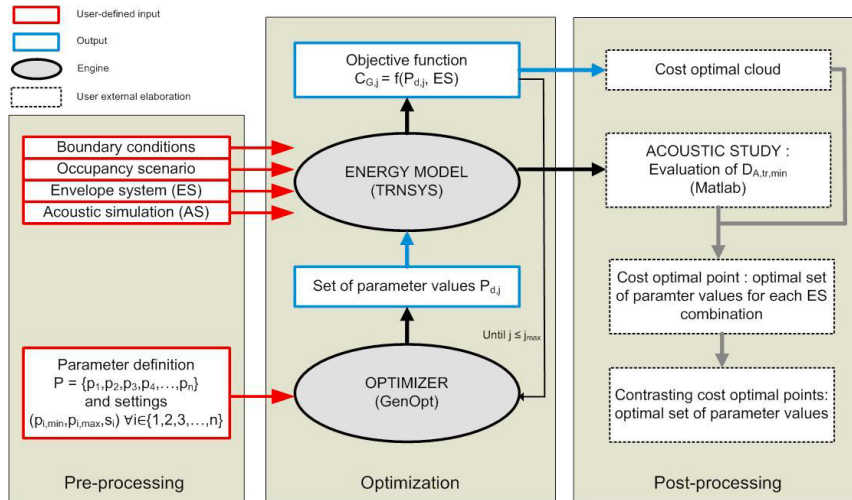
User-defined input

Output

Engine

User external elaboration

Boundary conditions

Occupancy scenario

Envelope system (ES)

Acoustic simulation (AS)

Parameter definition
$P = \{p_1, p_2, p_3, p_4, \ldots, p_n\}$
and settings
$(p_{i,min}, p_{i,max}, s_i)\ \forall i \in \{1,2,3,\ldots,n\}$

Pre-processing

Objective function
$C_{G,j} = f(P_{d,j}, ES)$

ENERGY MODEL
(TRNSYS)

Set of parameter values $P_{d,j}$

Until $j \leq j_{max}$

OPTIMIZER
(GenOpt)

Optimization

Cost optimal cloud

ACOUSTIC STUDY :
Evaluation of $D_{A,tr,min}$
(Matlab)

Cost optimal point : optimal set of paramter values for each ES combination

Contrasting cost optimal points: optimal set of parameter values

Post-processing